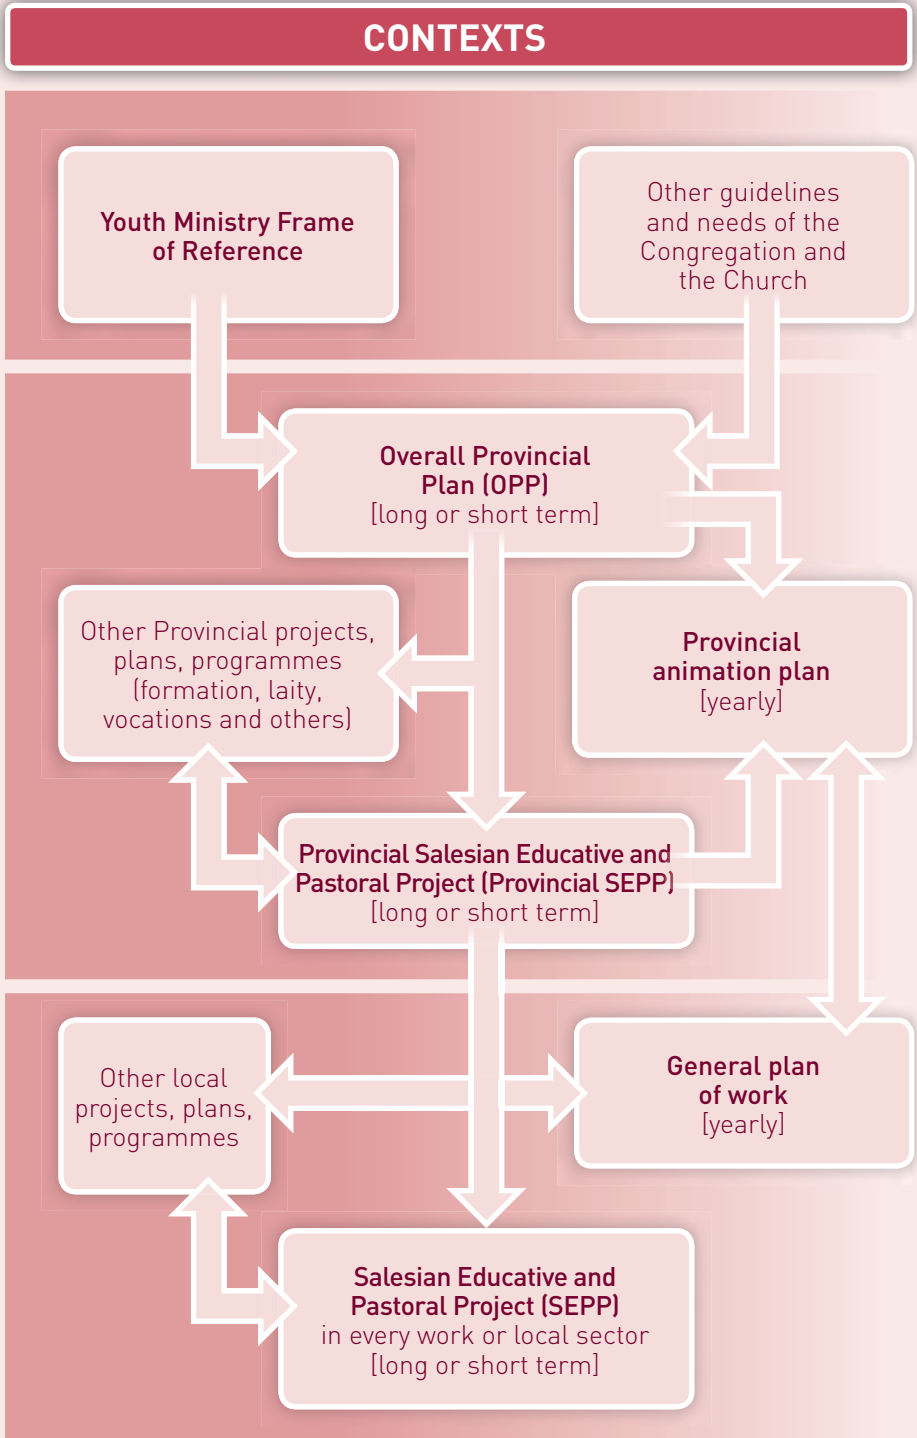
CONTEXTS

Youth Ministry Frame of Reference

Other guidelines and needs of the Congregation and the Church

Overall Provincial Plan (OPP)
[long or short term]

Other Provincial projects, plans, programmes (formation, laity, vocations and others)

Provincial animation plan
[yearly]

Provincial Salesian Educative and Pastoral Project (Provincial SEPP)
[long or short term]

Other local projects, plans, programmes

General plan of work
[yearly]

Salesian Educative and Pastoral Project (SEPP)
in every work or local sector
[long or short term]